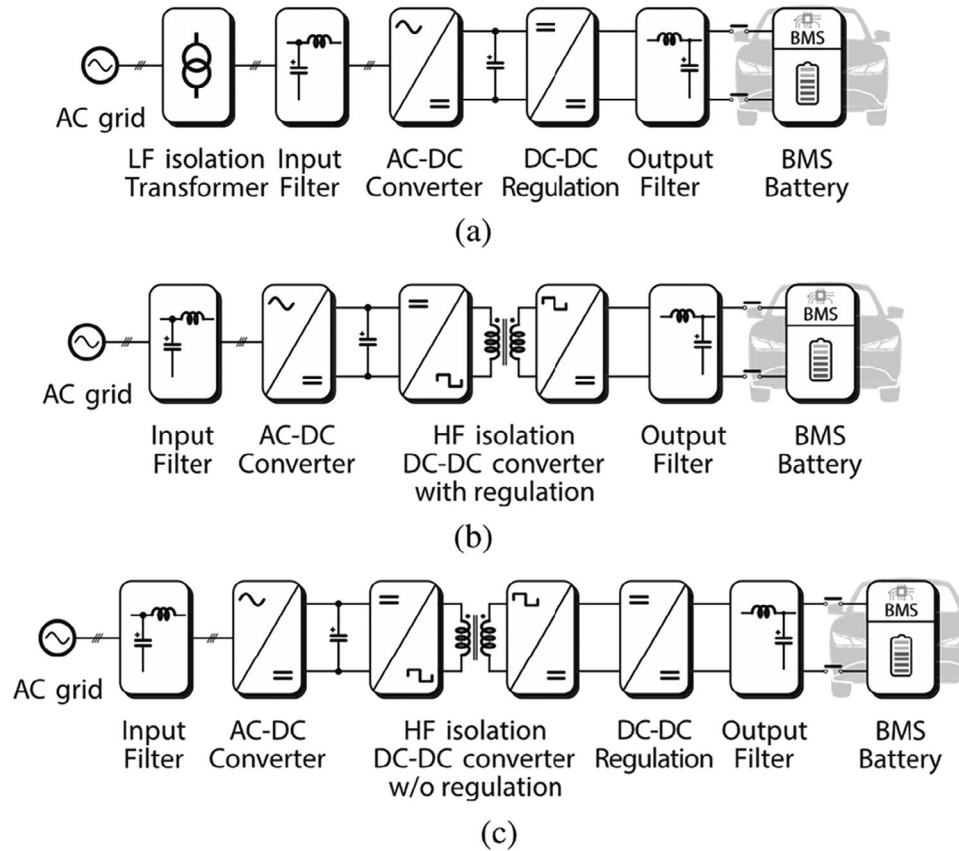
BMS

AC grid

LF isolation Transformer

Input Filter

AC-DC Converter

DC-DC Regulation

Output Filter

BMS Battery

(a)

BMS

AC grid

Input Filter

AC-DC Converter

HF isolation DC-DC converter with regulation

Output Filter

BMS Battery

(b)

BMS

AC grid

Input Filter

AC-DC Converter

HF isolation DC-DC converter w/o regulation

DC-DC Regulation

Output Filter

BMS Battery

(c)